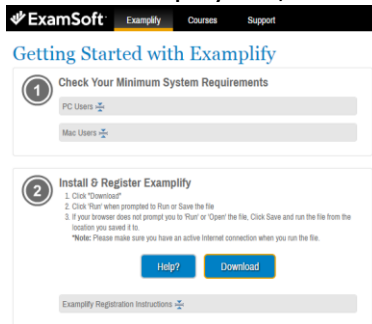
ExamSoft Examplify Courses Support

Getting Started with Examplify

1 Check Your Minimum System Requirements

PC Users

Mac Users

2 Install & Register Examplify

1. Click "Download"
2. Click 'Run' when prompted to Run or Save the file
3. If your browser does not prompt you to 'Run' or 'Open' the file, Click Save and run the file from the location you saved it to.
*Note: Please make sure you have an active Internet connection when you run the file.

Help? Download

Examplify Registration Instructions